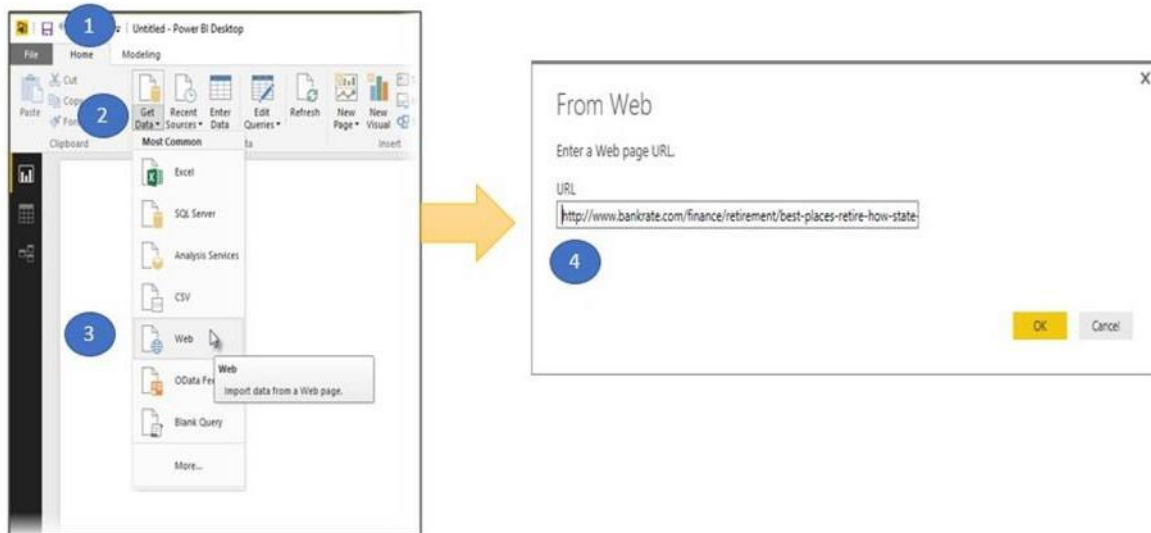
1
Untitled - Power BI Desktop
File
Home
Modeling
Cut
Copy
Paste
Format
Clipboard
2
Get Data
Recent Sources
Enter Data
Edit Queries
Refresh
New Page
New Visual
Insert
Most Common
Excel
SQL Server
Analysis Services
CSV
3
Web
OData Fe
Web
Import data from a Web page.
Blank Query
More...

From Web
Enter a Web page URL.
URL
http://www.bankrate.com/finance/retirement/best-places-retire-how-state-
4
OK
Cancel
X